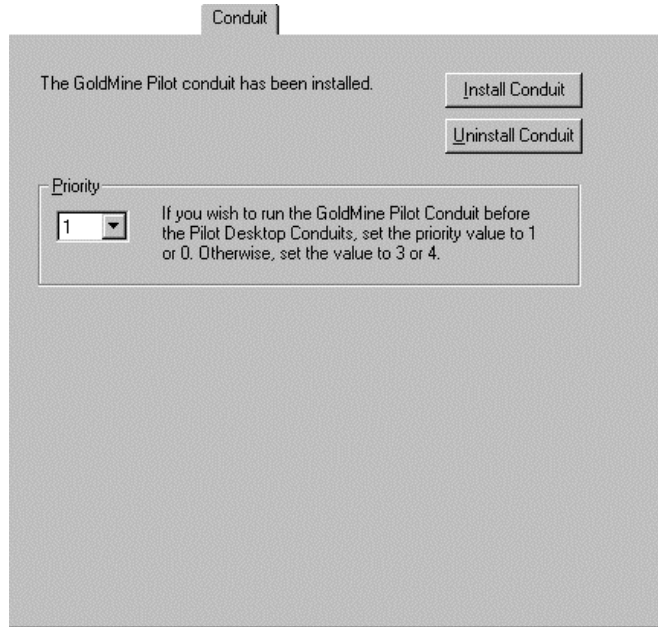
Conduit

The GoldMine Pilot conduit has been installed.

Install Conduit

Uninstall Conduit

Priority

1

If you wish to run the GoldMine Pilot Conduit before the Pilot Desktop Conduits, set the priority value to 1 or 0. Otherwise, set the value to 3 or 4.